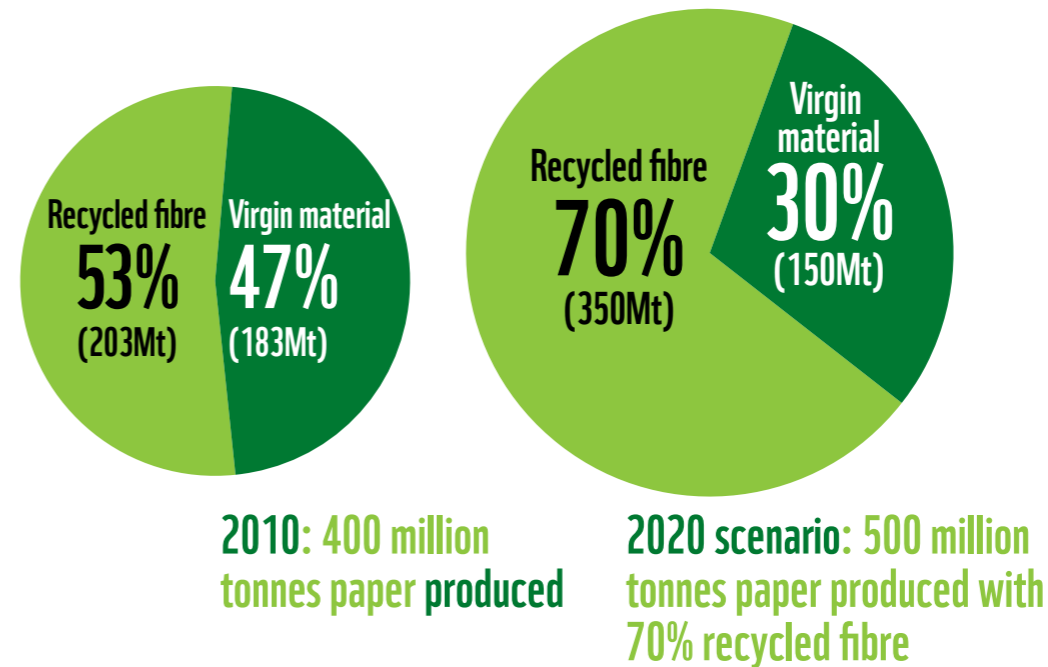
Recycled fibre
53%
(203Mt)

Virgin material
47%
(183Mt)

Recycled fibre
70%
(350Mt)

Virgin material
30%
(150Mt)

2010: 400 million tonnes paper produced

2020 scenario: 500 million tonnes paper produced with 70% recycled fibre